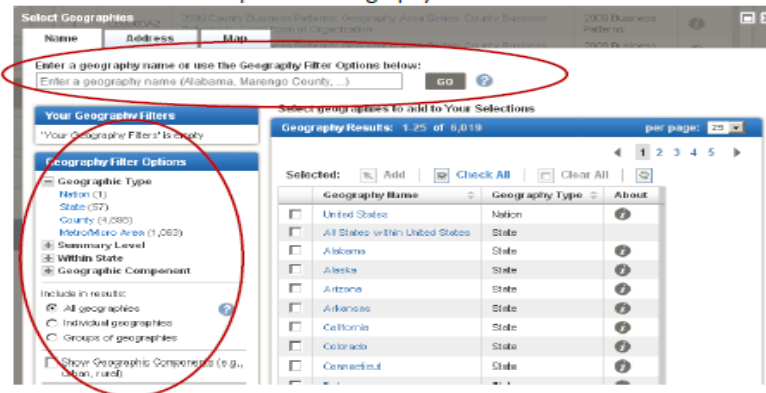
Select Geographies

2008 County Business Patterns: Geography Area Series: County Business ... of Organization

2008 Business Patterns

2008 Business

Name

Address

Map

Enter a geography name or use the Geography Filter Options below:

Enter a geography name (Alabama, Marengo County, ...)

GO

Your Geography Filters

'Your Geography Filters' is empty

Geography Filter Options

Geographic Type

Nation (1)

State (57)

County (4,595)

Metro/Micro Area (1,083)

Summary Level

Within State

Geographic Component

Include in results:

All geographies

Individual geographies

Groups of geographies

Show Geographic Components (e.g., urban, rural)

Select geographies to add to Your Selections

Geography Results: 1-25 of 6,019

per page: 25

1 2 3 4 5

Selected: Add | Check All | Clear All

| | Geography Name | Geography Type | About |
|---|---|---|---|
| | United States | Nation | |
| | All States within United States | State | |
| | Alabama | State | |
| | Alaska | State | |
| | Arizona | State | |
| | Arkansas | State | |
| | California | State | |
| | Colorado | State | |
| | Connecticut | State | |